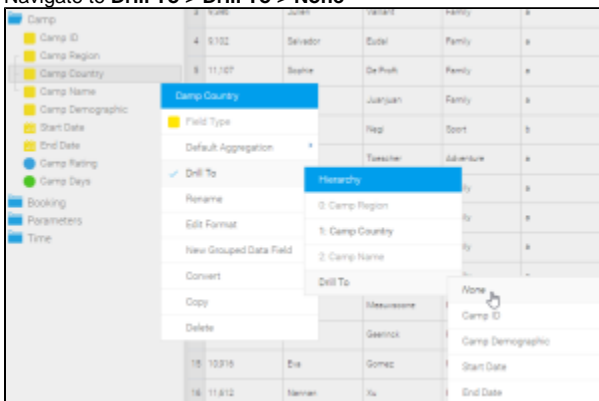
Navigate to **Drill To > Drill To > None**

Camp
Camp ID
Camp Region
Camp Country
Camp Name
Camp Demographic
Start Date
End Date
Camp Rating
Camp Days
Booking
Parameters
Time

| | | | | | |
|---|---|---|---|---|---|
| 3 | 8,085 | Julien | Venant | Family | 8 |
| 4 | 9,102 | Salvador | Eudel | Family | 8 |
| 5 | 11,107 | Sophie | De Profi | Family | 8 |
| | | | Juanjuan | Family | 8 |
| | | | Negi | Sport | 8 |
| | | | Tuescher | Adventure | 8 |
| | | | Meauresone | | |
| | | | Geenrick | | |
| 15 | 10,316 | Eva | Gomez | | |
| 16 | 11,812 | Nennan | Xu | | |

Camp Country
Field Type
Default Aggregation
Drill To
Rename
Edit Format
New Grouped Data Field
Convert
Copy
Delete

Hierarchy
0: Camp Region
1: Camp Country
2: Camp Name
Drill To

None
Camp ID
Camp Demographic
Start Date
End Date